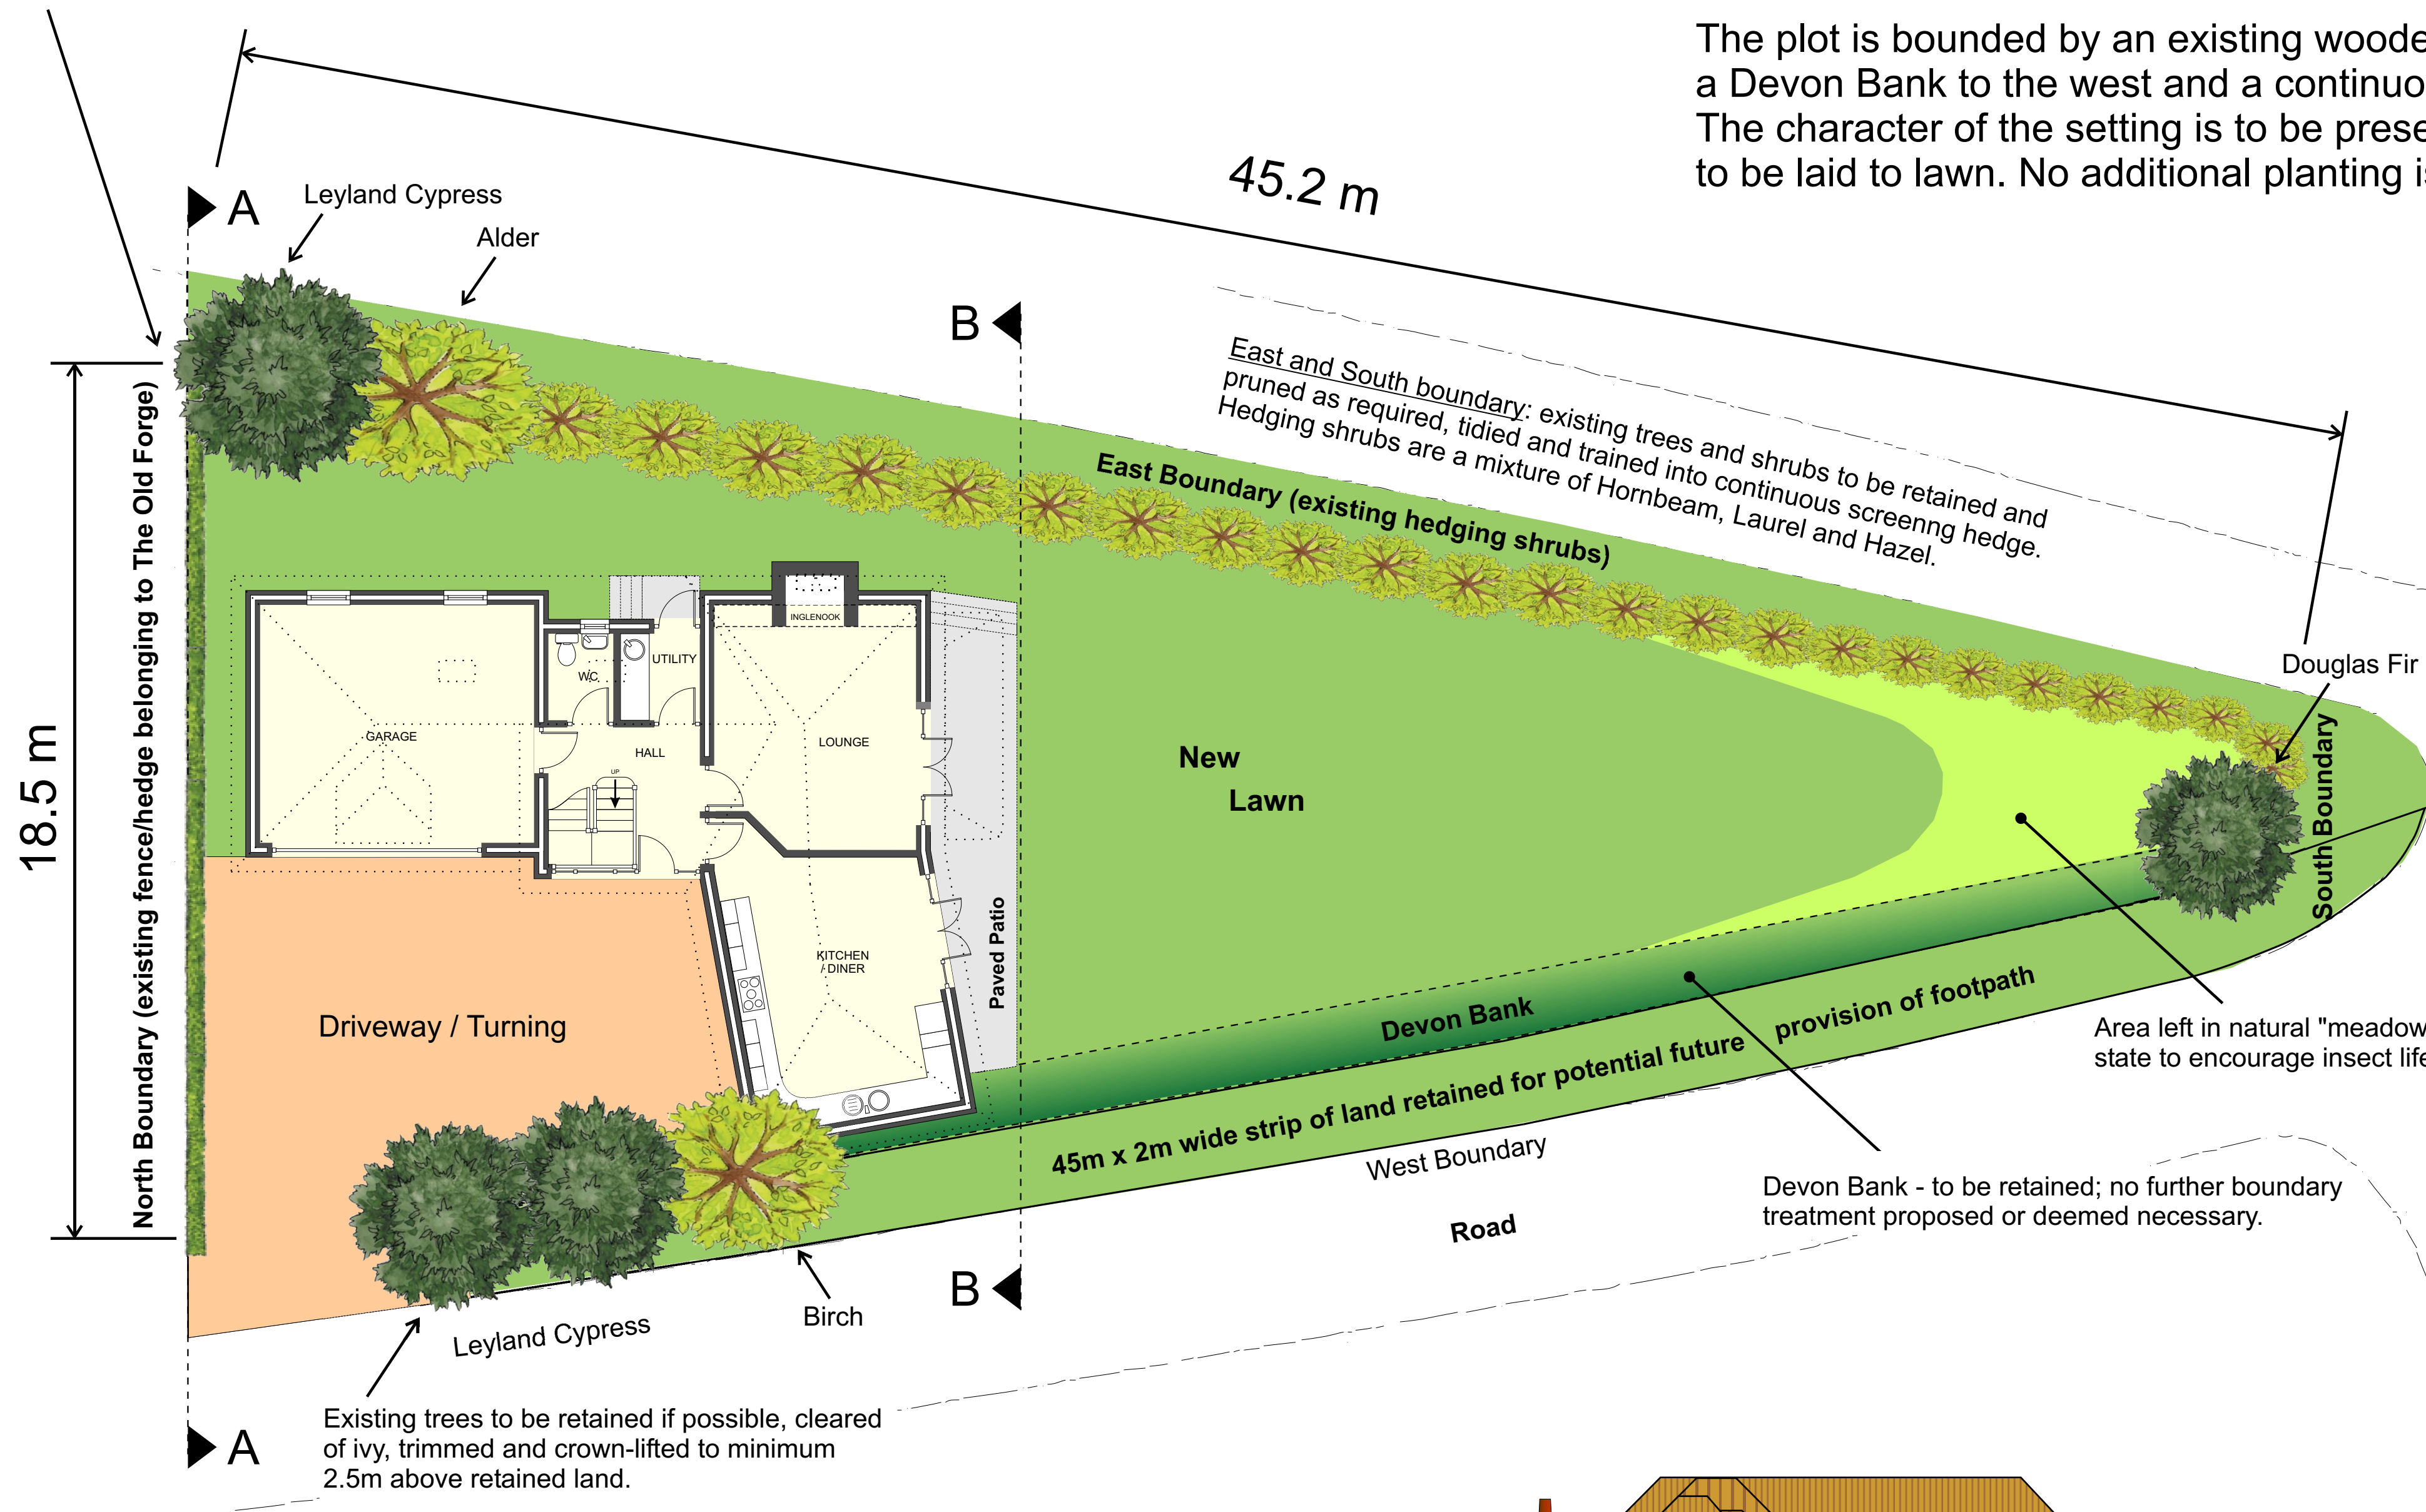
The plot is bounded by an existing woode
a Devon Bank to the west and a continuo
The character of the setting is to be prese
to be laid to lawn. No additional planting i

45.2 m

A

Leyland Cypress

Alder

B

East and South boundary: existing trees and shrubs to be retained and pruned as required, tidied and trained into continuous screenng hedge. Hedging shrubs are a mixture of Hornbeam, Laurel and Hazel.

East Boundary (existing hedging shrubs)

18.5 m

North Boundary (existing fence/hedge belonging to The Old Forge)

INGLENOOK

UTILITY

W.C.

GARAGE

HALL

UP

LOUNGE

KITCHEN / DINER

Paved Patio

New Lawn

Douglas Fir

South Boundary

Area left in natural "meadow state to encourage insect life

Driveway / Turning

Devon Bank

provision of footpath

45m x 2m wide strip of land retained for potential future

West Boundary

Road

Devon Bank - to be retained; no further boundary treatment proposed or deemed necessary.

B

Birch

Leyland Cypress

A

Existing trees to be retained if possible, cleared of ivy, trimmed and crown-lifted to minimum 2.5m above retained land.